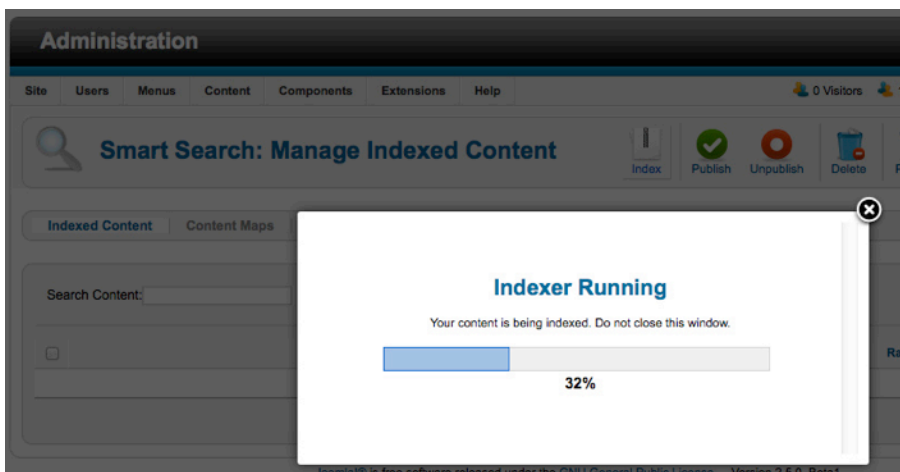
Administration

Site Users Menus Content Components Extensions Help

0 Visitors

Smart Search: Manage Indexed Content

Index Publish Unpublish Delete

Indexed Content Content Maps

Search Content:

Ra

Indexer Running

Your content is being indexed. Do not close this window.

32%

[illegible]